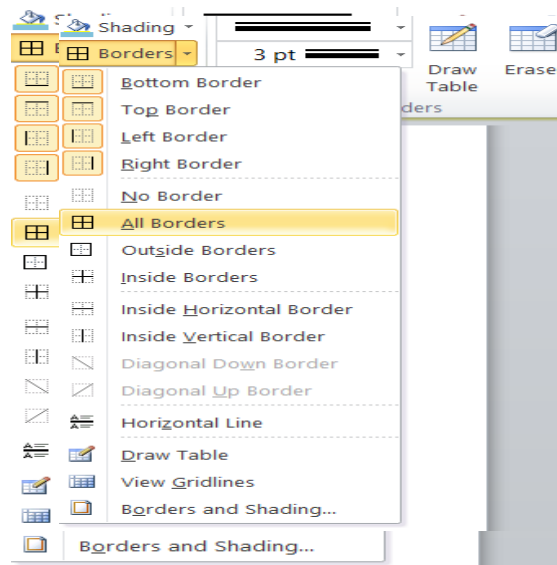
Shading
Borders
3 pt
Draw Table
Erase
rders
Bottom Border
Top Border
Left Border
Right Border
No Border
All Borders
Outside Borders
Inside Borders
Inside Horizontal Border
Inside Vertical Border
Diagonal Down Border
Diagonal Up Border
Horizontal Line
Draw Table
View Gridlines
Borders and Shading...
Borders and Shading...